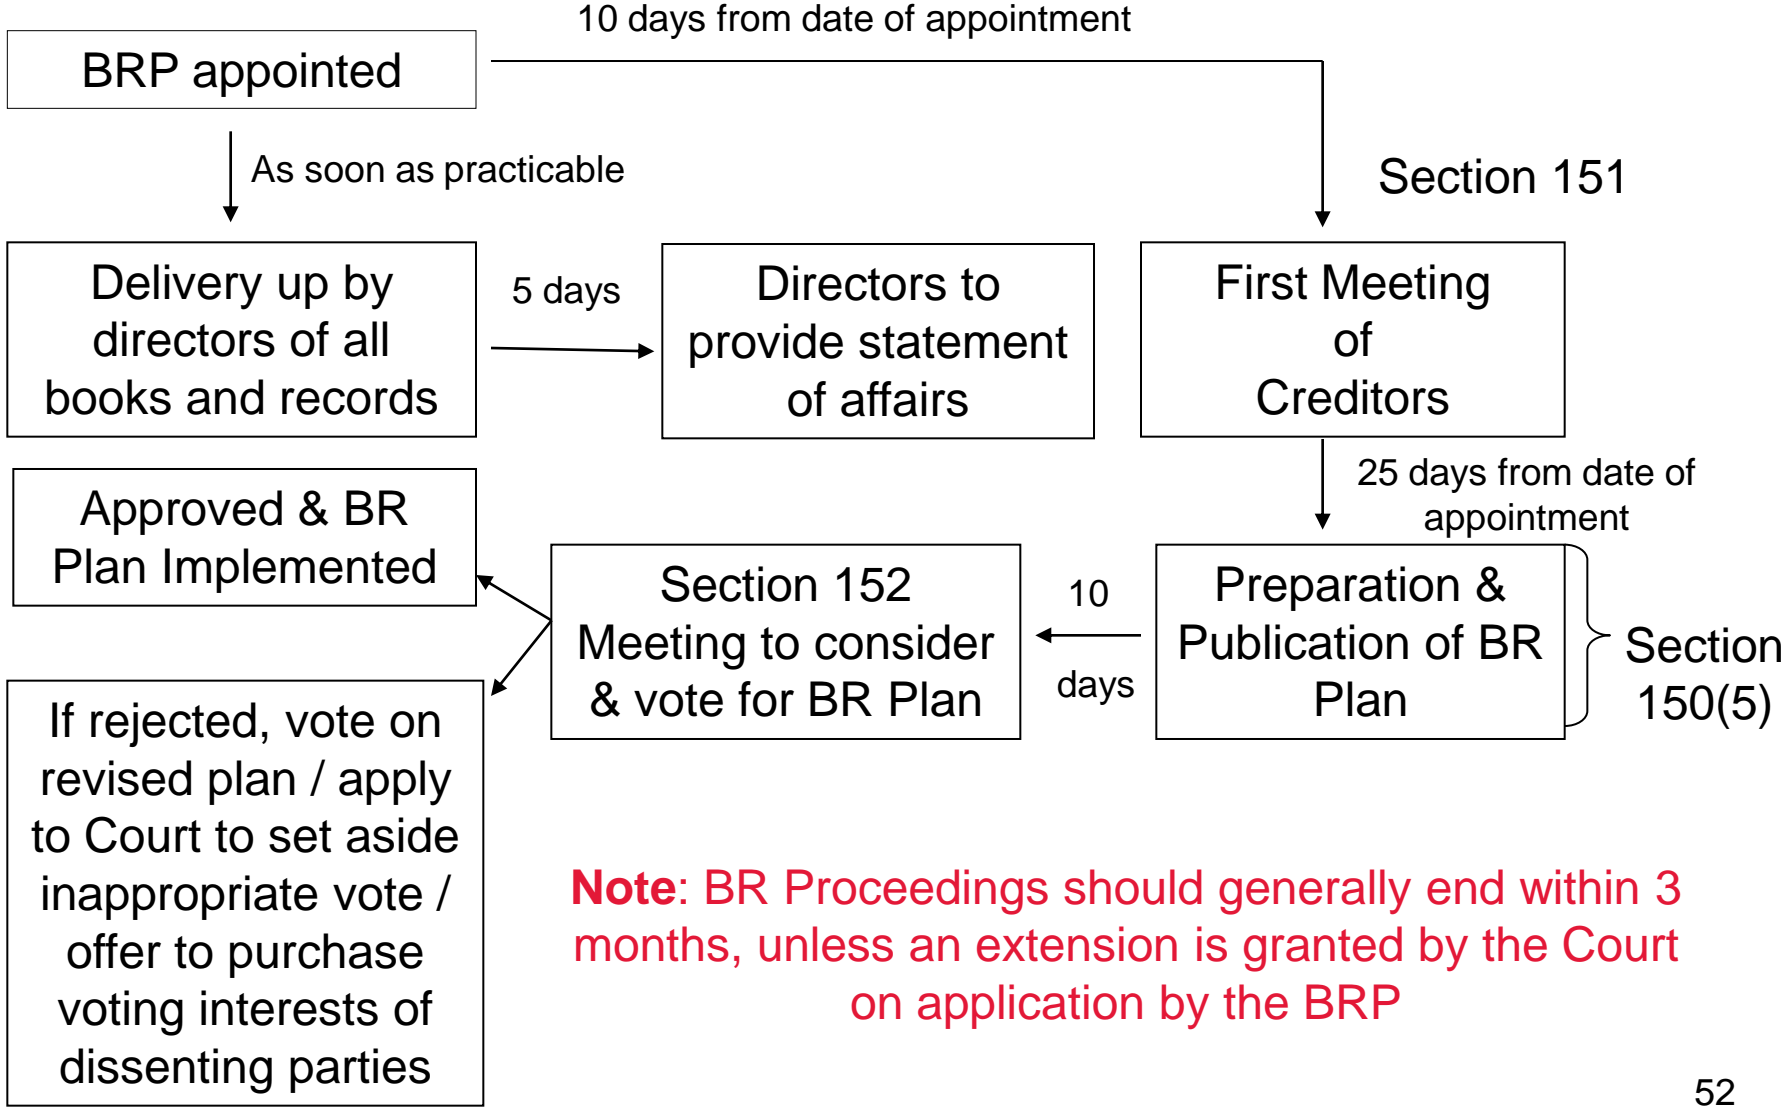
BRP appointed

10 days from date of appointment

As soon as practicable

Section 151

Delivery up by directors of all books and records

5 days

Directors to provide statement of affairs

First Meeting of Creditors

25 days from date of appointment

Approved & BR Plan Implemented

Section 152 Meeting to consider & vote for BR Plan

10 days

Preparation & Publication of BR Plan

Section 150(5)

If rejected, vote on revised plan / apply to Court to set aside inappropriate vote / offer to purchase voting interests of dissenting parties

**Note**: BR Proceedings should generally end within 3 months, unless an extension is granted by the Court on application by the BRP

52